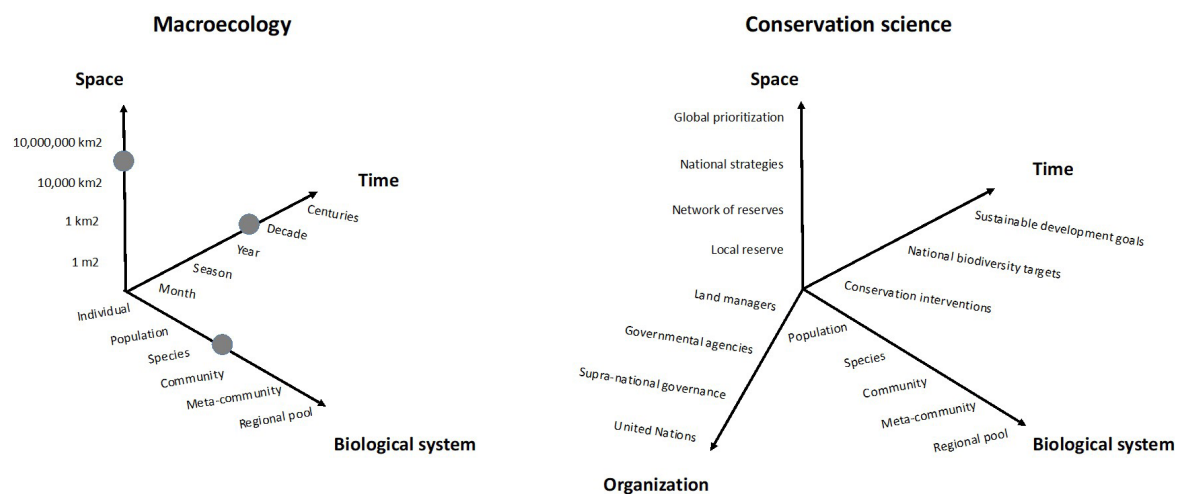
Macroecology

Space

10,000,000 km2
10,000 km2
1 km2
1 m2

Time

Centuries
Decade
Year
Season
Month

Individual
Population
Species
Community
Meta-community
Regional pool

Biological system

Conservation science

Space

Global prioritization
National strategies
Network of reserves
Local reserve

Time

Sustainable development goals
National biodiversity targets
Conservation interventions

Land managers
Governmental agencies
Supra-national governance
United Nations

Organization

Population
Species
Community
Meta-community
Regional pool

Biological system